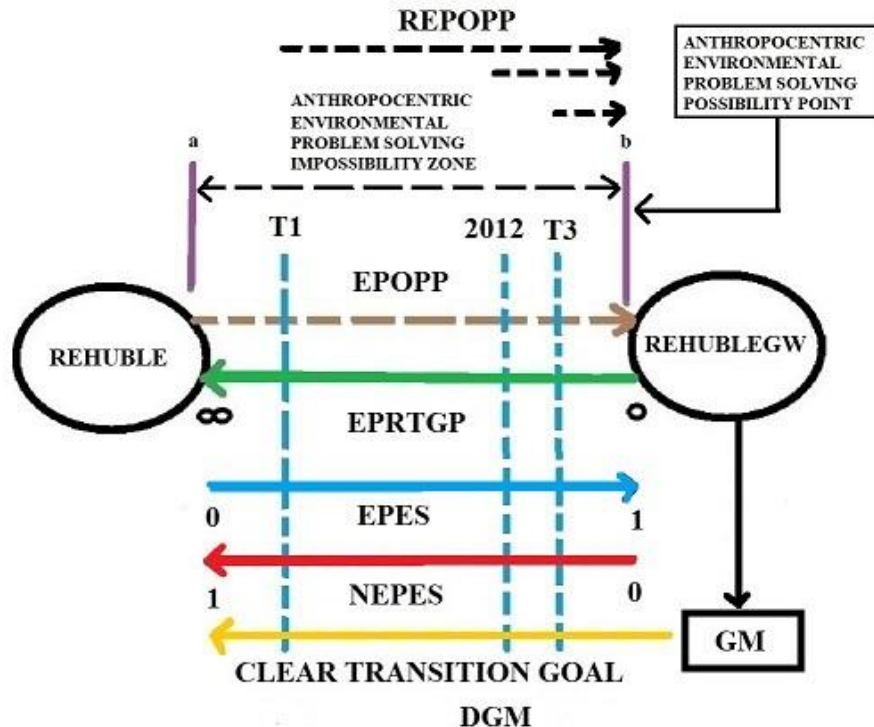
REPOPP

ANTHROPOCENTRIC ENVIRONMENTAL PROBLEM SOLVING POSSIBILITY POINT

ANTHROPOCENTRIC ENVIRONMENTAL PROBLEM SOLVING IMPOSSIBILITY ZONE

a

b

T1

2012

T3

EPOPP

REHUBLE

REHUBLEGW

$\infty$

EPRTGP

0

0

EPES

1

1

NEPES

0

GM

CLEAR TRANSITION GOAL

DGM